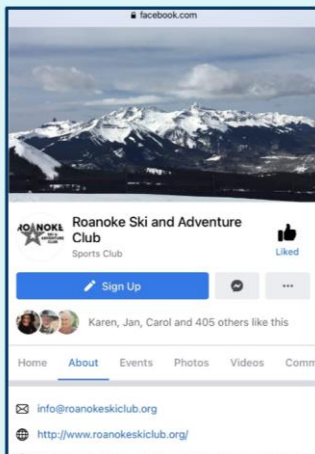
facebook.com

ROANOKE SKI & ADVENTURE

Roanoke Ski and Adventure Club

Sports Club

Liked

Sign Up

...

Karen, Jan, Carol and 405 others like this

Home About Events Photos Videos Comm

info@roanokeskiclub.org

http://www.roanokeskiclub.org/